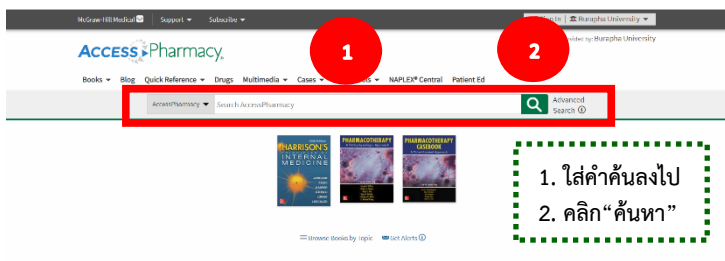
McGraw-Hill Medical | Support ▾ | Subscribe ▾

Sign In | Burapha University ▾

AccessPharmacy

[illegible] by Burapha University

Books ▾ Blog Quick Reference ▾ Drugs Multimedia ▾ Cases ▾ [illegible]s ▾ NAPLEX® Central Patient Ed

1

2

AccessPharmacy ▾ Search AccessPharmacy

Advanced Search ⓘ

HARRISON'S INTERNAL MEDICINE

PHARMACOTHERAPY

PHARMACOTHERAPY CASEBOOK

1. ใส่คำค้นลงไป
2. คลิก“ค้นหา”

Browse Books by Topic Get Alerts ⓘ